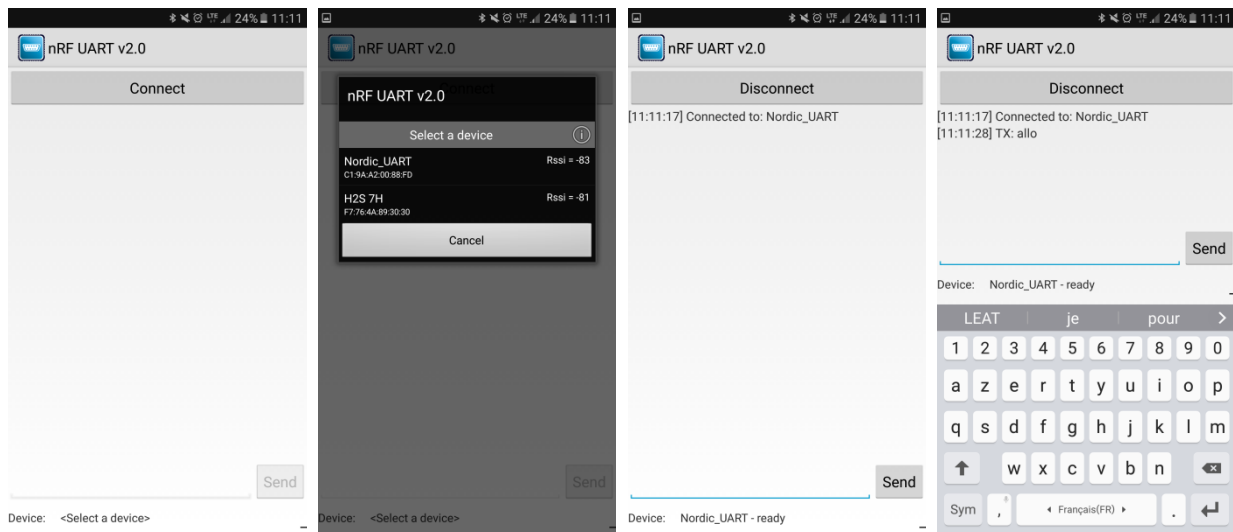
LTE 24% 11:11
nRF UART v2.0
Connect
Send
Device: <Select a device>

LTE 24% 11:11
nRF UART v2.0
nRF UART v2.0
Select a device
Nordic_UART
C1:9A:A2:00:88:FD
Rssi = -83
H2S 7H
F7:76:4A:89:30:30
Rssi = -81
Cancel
Send
Device: <Select a device>

LTE 24% 11:11
nRF UART v2.0
Disconnect
[11:11:17] Connected to: Nordic_UART
Send
Device: Nordic_UART - ready

LTE 24% 11:11
nRF UART v2.0
Disconnect
[11:11:17] Connected to: Nordic_UART
[11:11:28] TX: allo
Send
Device: Nordic_UART - ready
LEAT je pour
1 2 3 4 5 6 7 8 9 0
a z e r t y u i o p
q s d f g h j k l m
w x c v b n
Sym , ◂ Français(FR) ▸ .